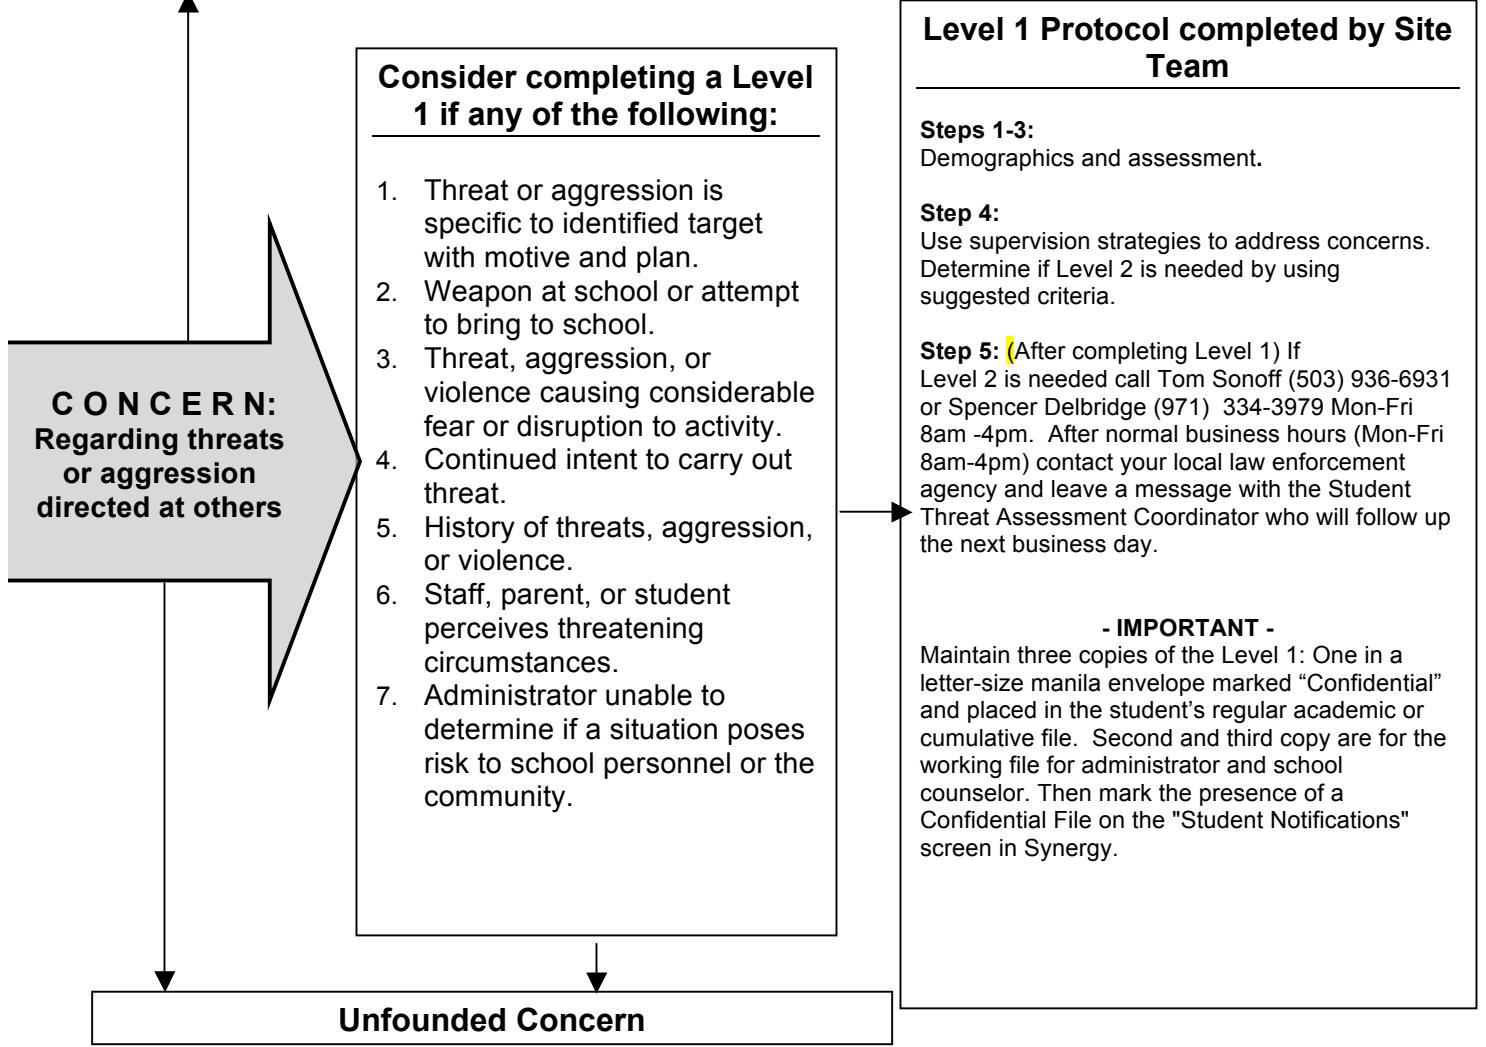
C O N C E R N:
Regarding threats or aggression directed at others

Consider completing a Level 1 if any of the following:

1. Threat or aggression is specific to identified target with motive and plan.
2. Weapon at school or attempt to bring to school.
3. Threat, aggression, or violence causing considerable fear or disruption to activity.
4. Continued intent to carry out threat.
5. History of threats, aggression, or violence.
6. Staff, parent, or student perceives threatening circumstances.
7. Administrator unable to determine if a situation poses risk to school personnel or the community.

Level 1 Protocol completed by Site Team

Steps 1-3:
Demographics and assessment.

Step 4:
Use supervision strategies to address concerns. Determine if Level 2 is needed by using suggested criteria.

Step 5: (After completing Level 1) If Level 2 is needed call Tom Sonoff (503) 936-6931 or Spencer Delbridge (971) 334-3979 Mon-Fri 8am -4pm. After normal business hours (Mon-Fri 8am-4pm) contact your local law enforcement agency and leave a message with the Student Threat Assessment Coordinator who will follow up the next business day.

- IMPORTANT -
Maintain three copies of the Level 1: One in a letter-size manila envelope marked “Confidential” and placed in the student’s regular academic or cumulative file. Second and third copy are for the working file for administrator and school counselor. Then mark the presence of a Confidential File on the "Student Notifications" screen in Synergy.

Unfounded Concern